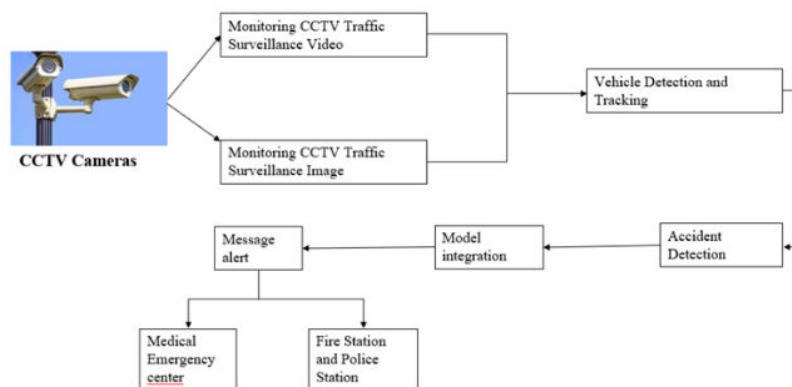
CCTV Cameras

Monitoring CCTV Traffic Surveillance Video

Monitoring CCTV Traffic Surveillance Image

Vehicle Detection and Tracking

Accident Detection

Model integration

Message alert

Medical Emergency center

Fire Station and Police Station